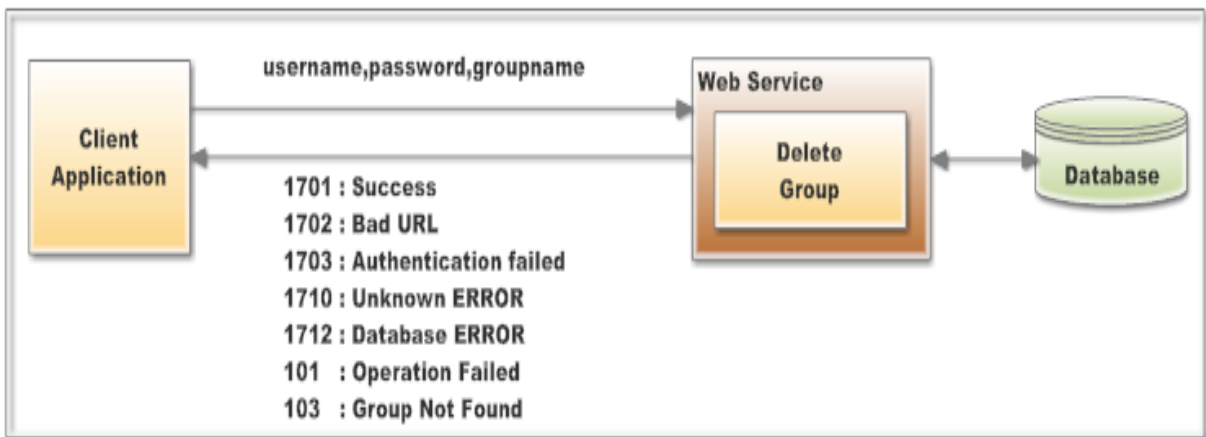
Client Application

username,password,groupname

Web Service

Delete Group

Database

1701 : Success
1702 : Bad URL
1703 : Authentication failed
1710 : Unknown ERROR
1712 : Database ERROR
101 : Operation Failed
103 : Group Not Found